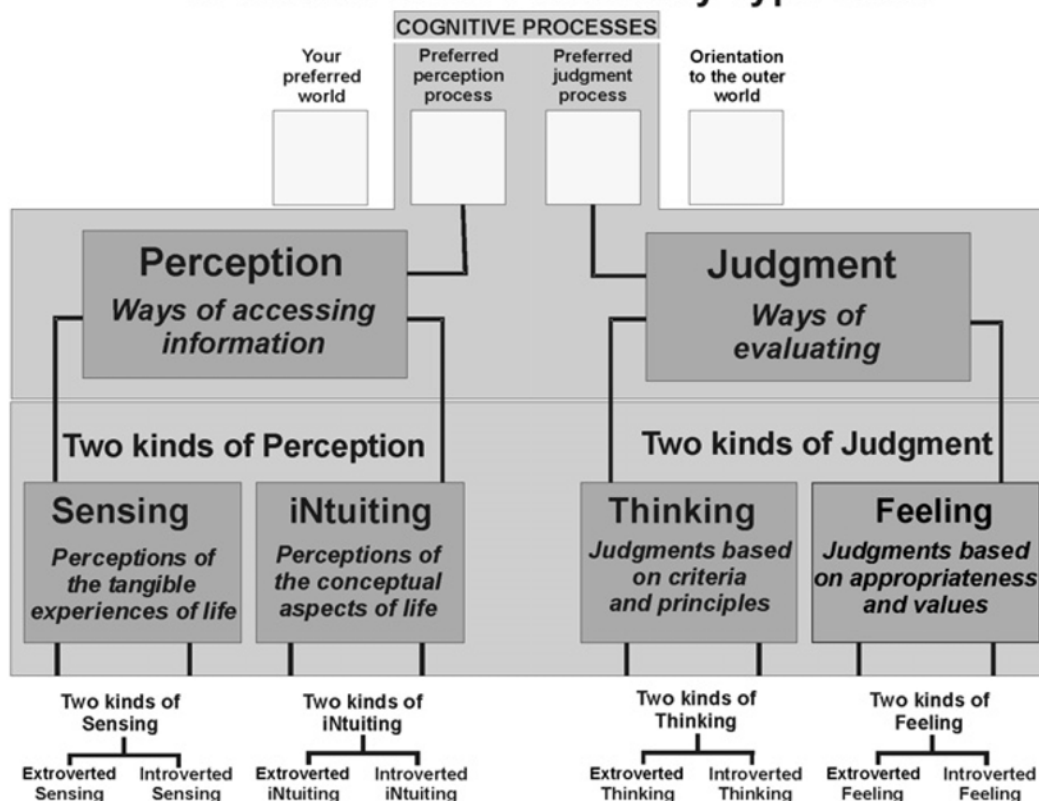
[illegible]

COGNITIVE PROCESSES

Your preferred world

Preferred perception process

Preferred judgment process

Orientation to the outer world

Perception
Ways of accessing information

Judgment
Ways of evaluating

Two kinds of Perception

Two kinds of Judgment

Sensing
Perceptions of the tangible experiences of life

iNtuiting
Perceptions of the conceptual aspects of life

Thinking
Judgments based on criteria and principles

Feeling
Judgments based on appropriateness and values

Two kinds of Sensing

Extroverted Sensing

Introverted Sensing

Two kinds of iNtuiting

Extroverted iNtuiting

Introverted iNtuiting

Two kinds of Thinking

Extroverted Thinking

Introverted Thinking

Two kinds of Feeling

Extroverted Feeling

Introverted Feeling